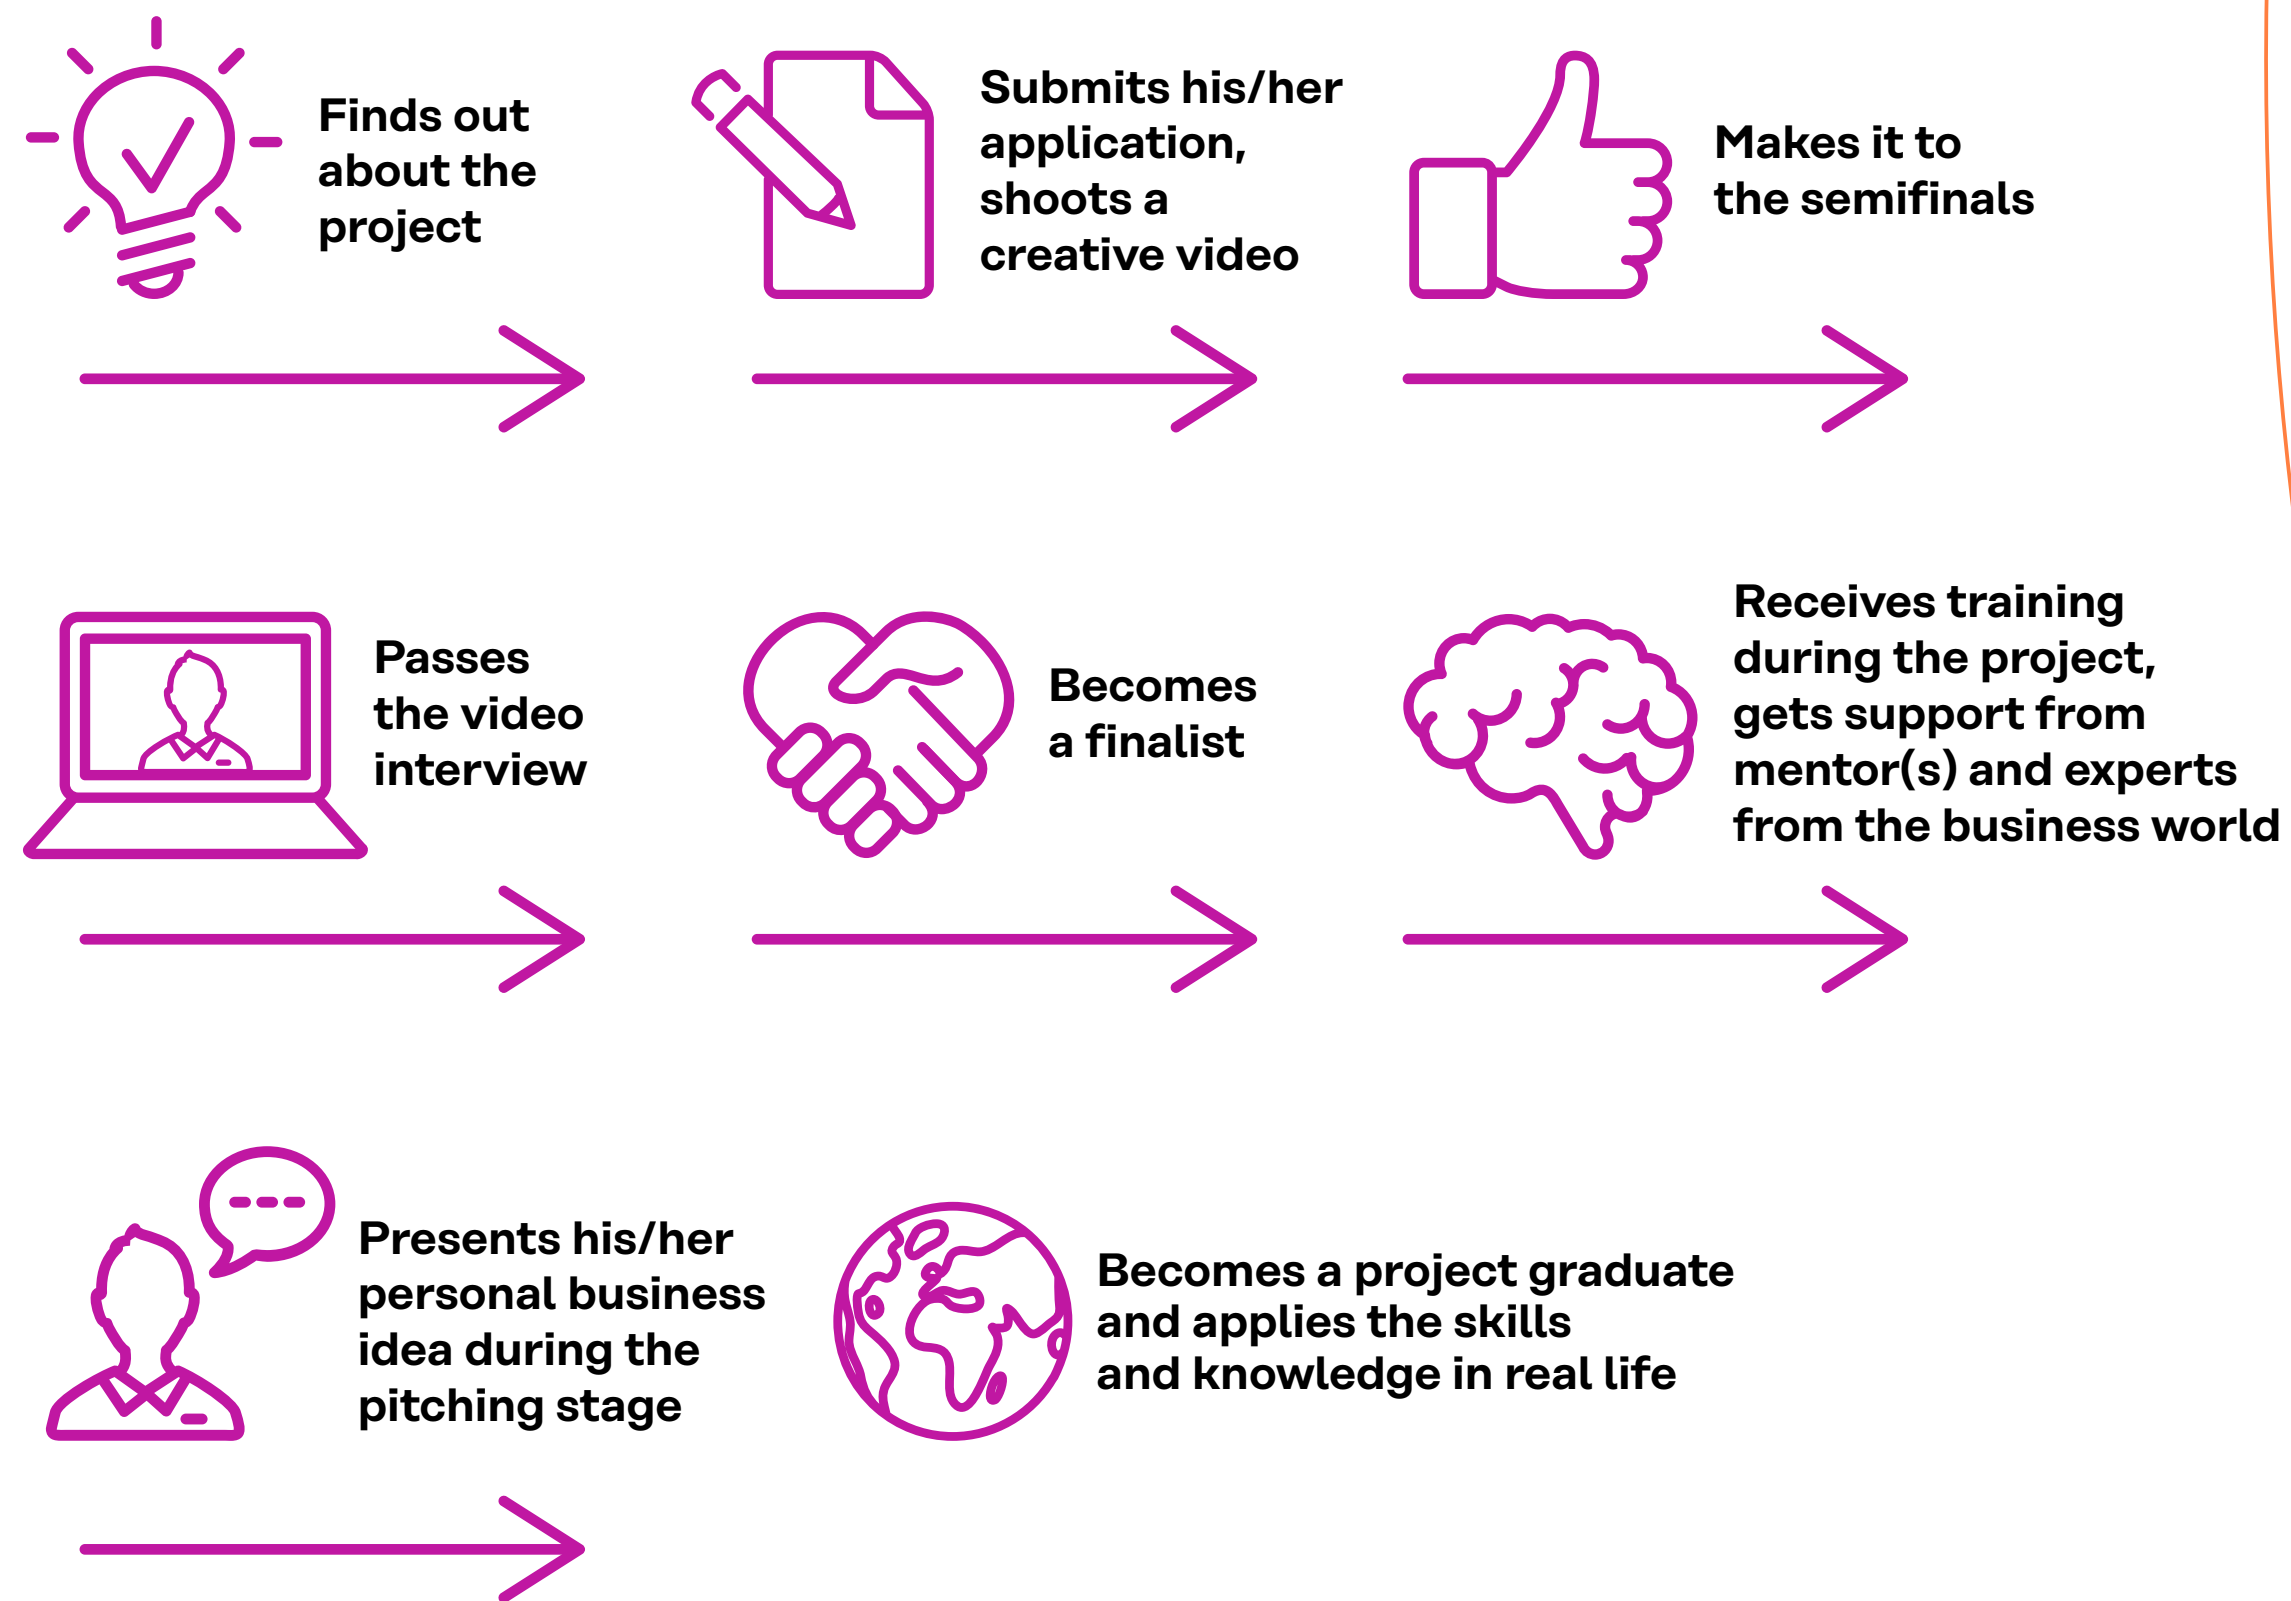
Finds out about the project

Submits his/her application, shoots a creative video

Makes it to the semifinals

Passes the video interview

Becomes a finalist

Receives training during the project, gets support from mentor(s) and experts from the business world

Presents his/her personal business idea during the pitching stage

Becomes a project graduate and applies the skills and knowledge in real life